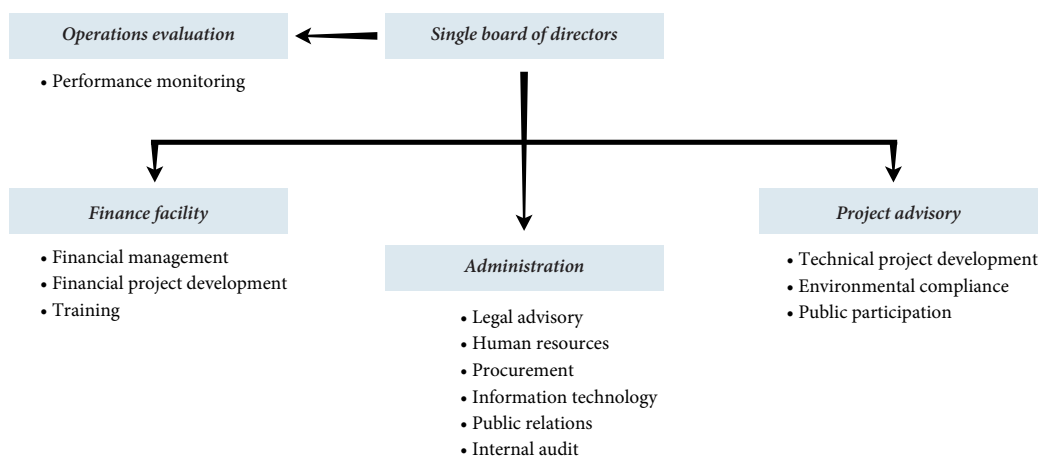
*Single board of directors*

*Operations evaluation*

• Performance monitoring

*Finance facility*

• Financial management
• Financial project development
• Training

*Administration*

• Legal advisory
• Human resources
• Procurement
• Information technology
• Public relations
• Internal audit

*Project advisory*

• Technical project development
• Environmental compliance
• Public participation